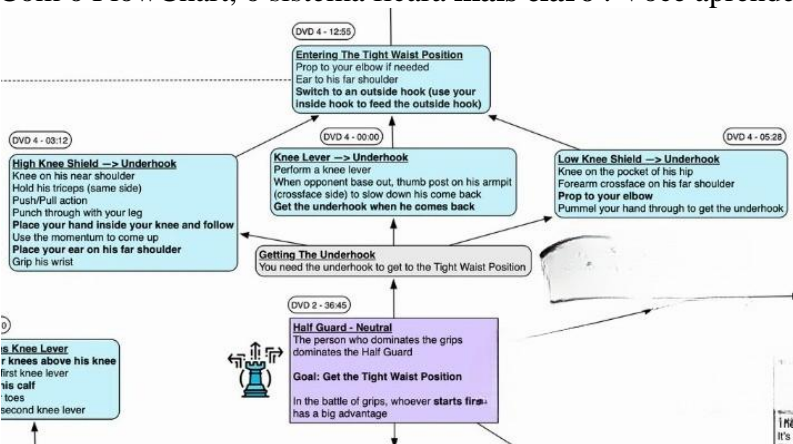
Com o Flow Chart, o sistema ficará mais claro". Você aprende

DVD 4 - 12:55

Entering The Tight Waist Position
Prop to your elbow if needed
Ear to his far shoulder
Switch to an outside hook (use your inside hook to feed the outside hook)

DVD 4 - 03:12

High Knee Shield —> Underhook
Knee on his near shoulder
Hold his triceps (same side)
Push/Pull action
Punch through with your leg
Place your hand inside your knee and follow
Use the momentum to come up
Place your ear on his far shoulder
Grip his wrist

DVD 4 - 00:00

Knee Lever —> Underhook
Perform a knee lever
When opponent base out, thumb post on his armpit (crossface side) to slow down his come back
Get the underhook when he comes back

DVD 4 - 05:28

Low Knee Shield —> Underhook
Knee on the pocket of his hip
Forearm crossface on his far shoulder
Prop to your elbow
Pummel your hand through to get the underhook

Getting The Underhook
You need the underhook to get to the Tight Waist Position

DVD 2 - 36:45

Half Guard - Neutral
The person who dominates the grips dominates the Half Guard

Goal: Get the Tight Waist Position

In the battle of grips, whoever starts first has a big advantage

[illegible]s Knee Lever
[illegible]r knees above his knee
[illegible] first knee lever
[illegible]his calf
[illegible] toes
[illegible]second knee lever

IMA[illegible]
It's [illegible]